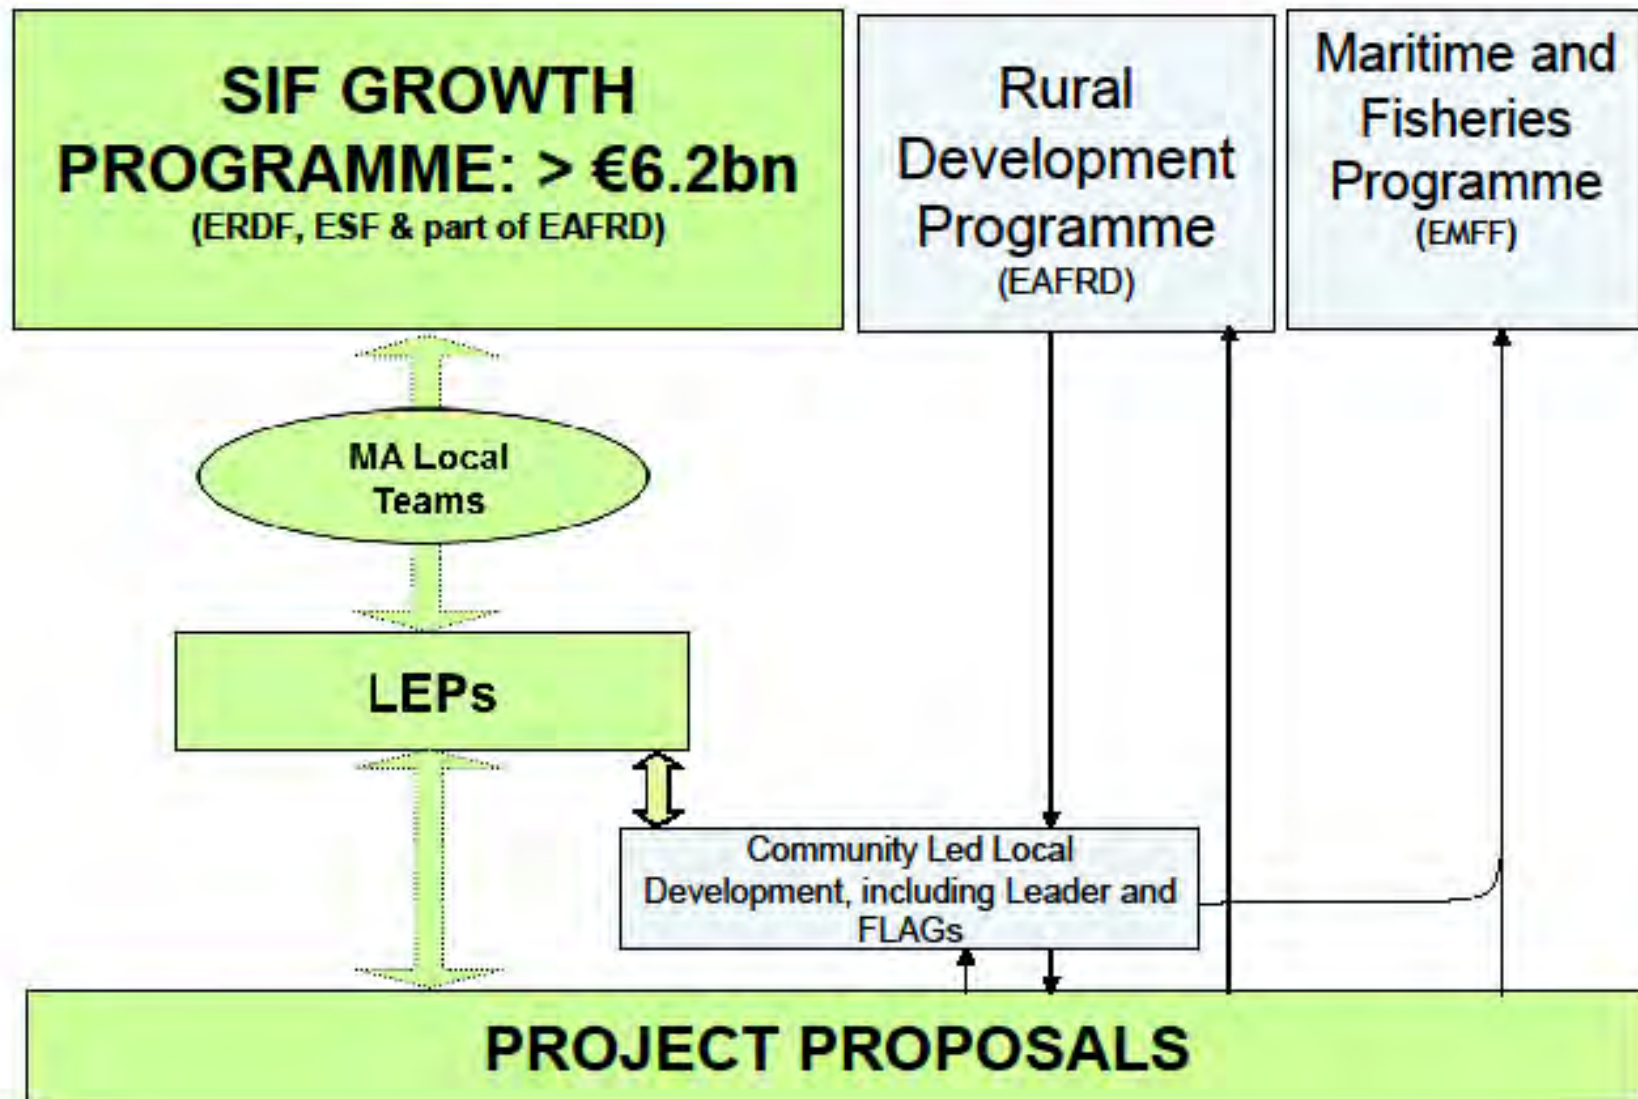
SIF GROWTH PROGRAMME: > €6.2bn
(ERDF, ESF & part of EAFRD)

Rural Development Programme
(EAFRD)

Maritime and Fisheries Programme
(EMFF)

MA Local Teams

LEPs

Community Led Local Development, including Leader and FLAGs

PROJECT PROPOSALS